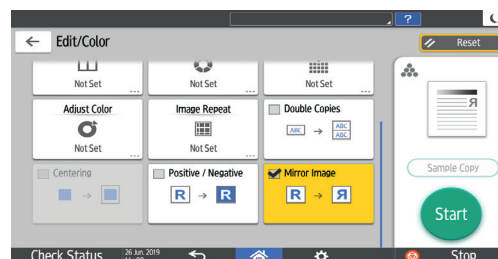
?

Edit/Color

Reset

Not Set

Not Set

Not Set

Adjust Color

Not Set

Image Repeat

Not Set

Double Copies

ABC → ABC ABC

Centering

Positive / Negative

R → R

Mirror Image

R → Я

Sample Copy

Start

Check Status

26 Jun. 2019

Stop